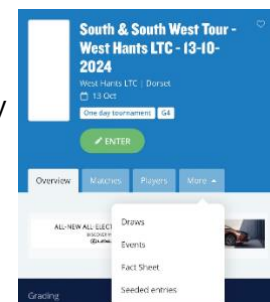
South & South West Tour - West Hants LTC - 13-10-2024

West Hants LTC | Dorset

13 Oct

One day tournament | G4

ENTER

Overview | Matches | Players | More

ALL-NEW ALL-ELECT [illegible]

Draws

Events

Fact Sheet

Seeded entries

Grading